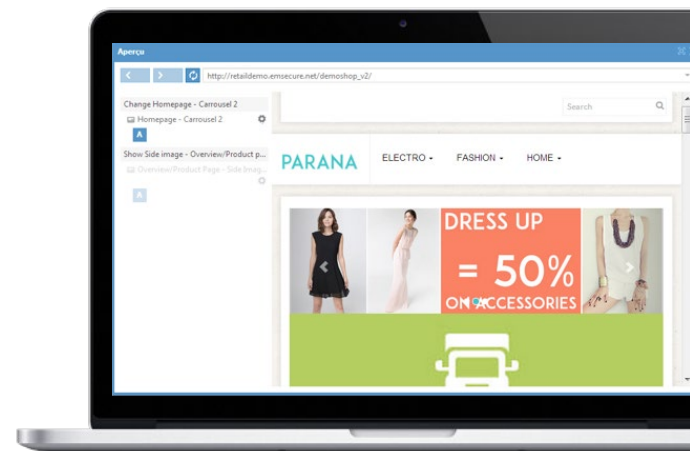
Aperçu

http://retaildemo.emsecure.net/demoshop_v2/

Change Homepage - Carrousel 2

Homepage - Carrousel 2

A

Show Side image - Overview/Product p...

Overview/Product Page - Side imag...

A

Search

PARANA

ELECTRO

FASHION

HOME

DRESS UP

= 50%

ON ACCESSORIES